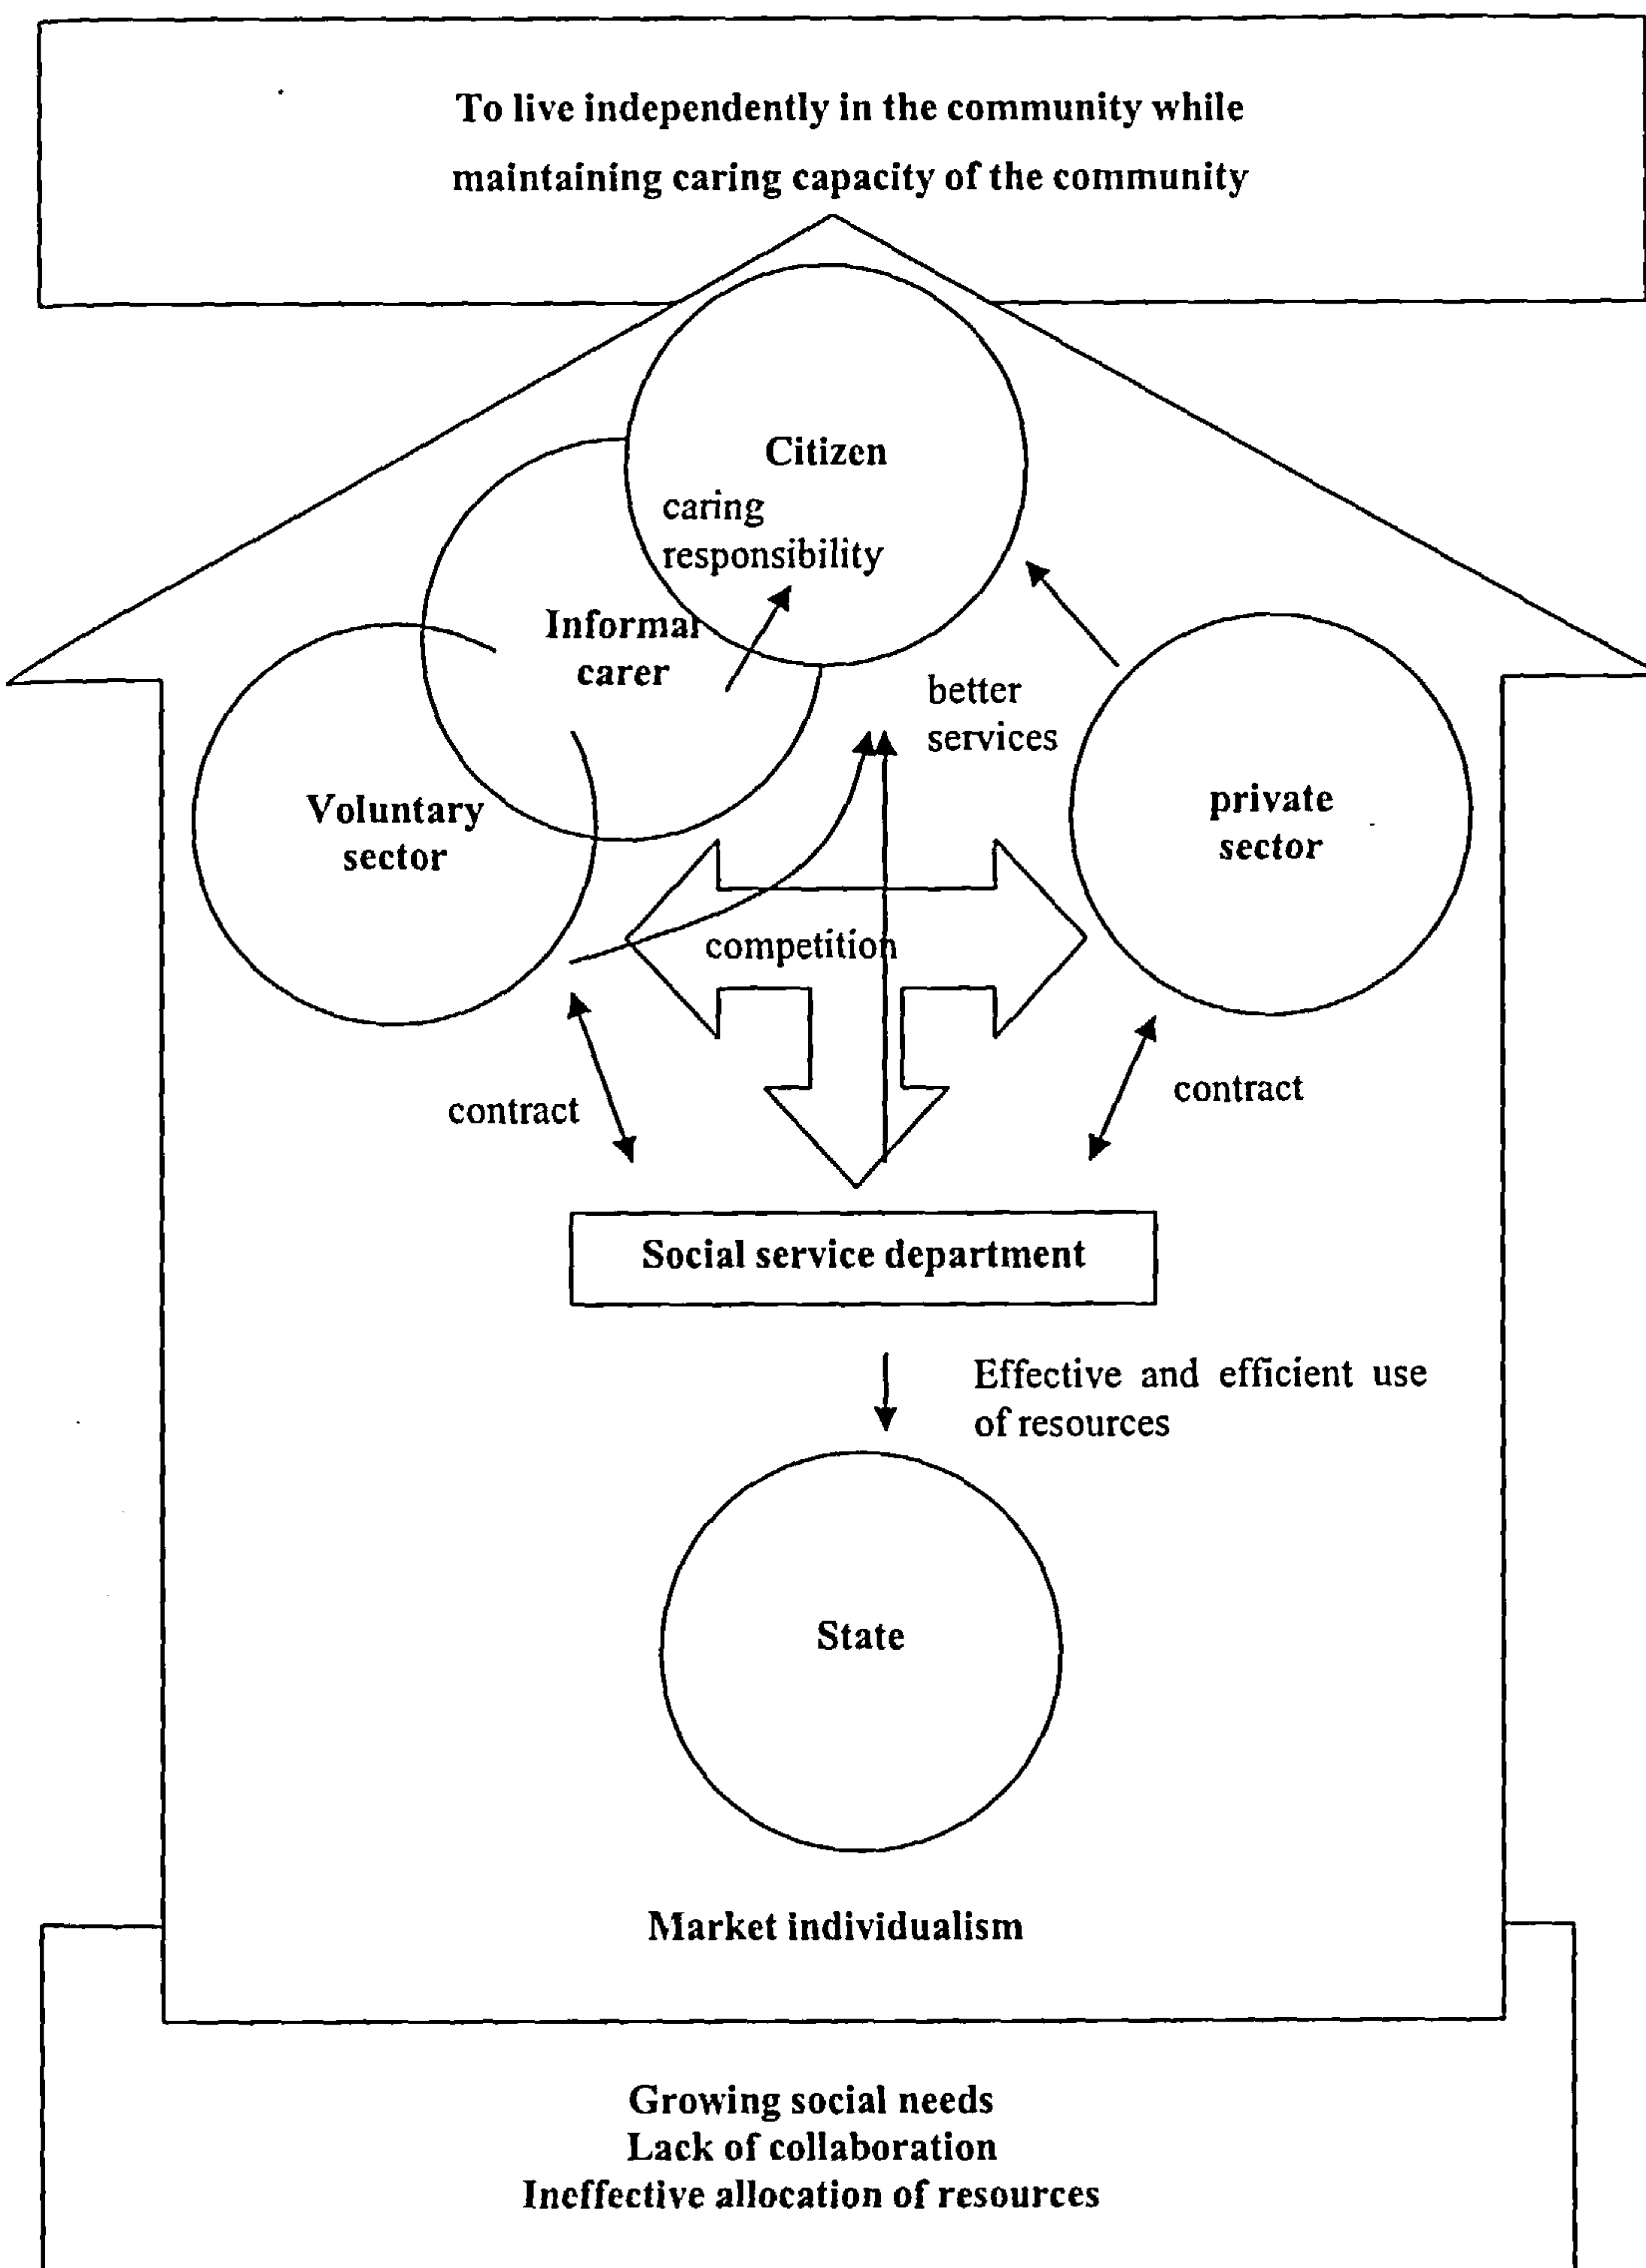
To live independently in the community while maintaining caring capacity of the community

Citizen

caring responsibility

Informal carer

Voluntary sector

better services

private sector

competition

contract

contract

Social service department

Effective and efficient use of resources

State

Market individualism

Growing social needs
Lack of collaboration
Ineffective allocation of resources